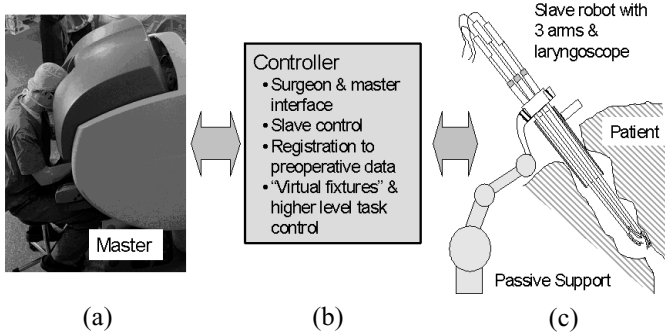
Master

Controller
• Surgeon & master interface
• Slave control
• Registration to preoperative data
• "Virtual fixtures" & higher level task control

Slave robot with 3 arms & laryngoscope

Patient

Passive Support

(a)

(b)

(c)